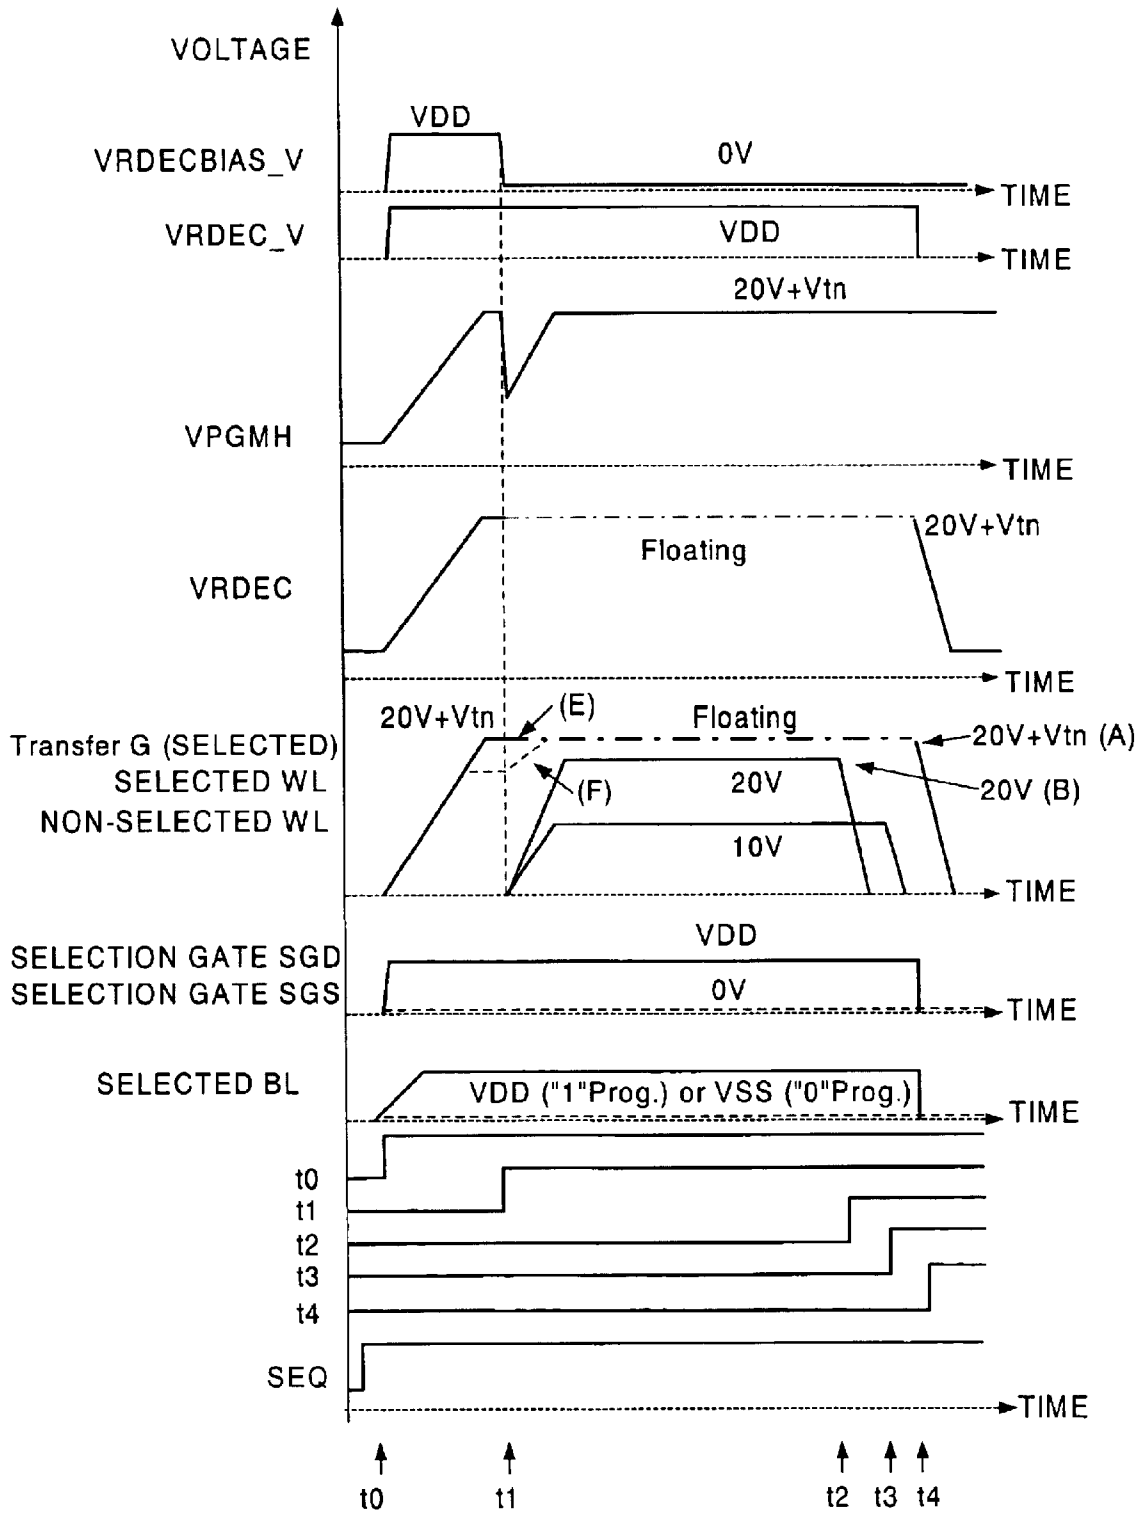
VOLTAGE

VDD

VRDECBIAS_V

0V

TIME

VRDEC_V

VDD

TIME

20V+Vtn

VPGMH

TIME

20V+Vtn

Floating

VRDEC

TIME

20V+Vtn

(E)

Floating

Transfer G (SELECTED)

20V+Vtn (A)

SELECTED WL

(F)

20V

20V (B)

NON-SELECTED WL

10V

TIME

VDD

SELECTION GATE SGD

SELECTION GATE SGS

0V

TIME

SELECTED BL

VDD ("1"Prog.) or VSS ("0"Prog.)

TIME

t0

t1

t2

t3

t4

SEQ

TIME

t0

t1

t2

t3

t4